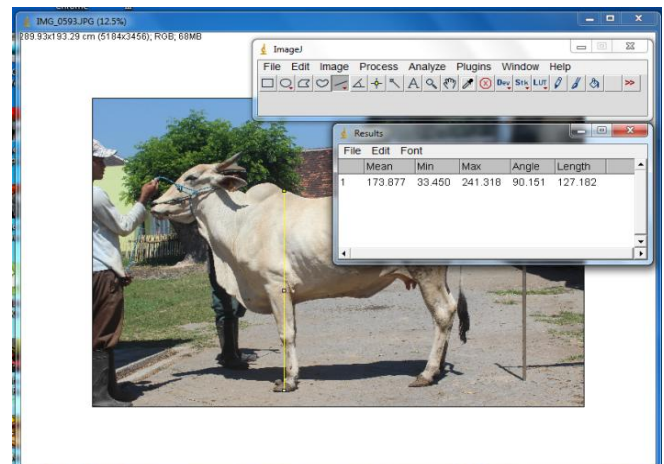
IMG_0593.JPG (12.5%)
289.93x193.29 cm (5184x3456); RGB; 68MB

ImageJ
File Edit Image Process Analyze Plugins Window Help
Dev Stk LUT >>

Results
File Edit Font

| | Mean | Min | Max | Angle | Length |
|---|---|---|---|---|---|
| 1 | 173.877 | 33.450 | 241.318 | 90.151 | 127.182 |